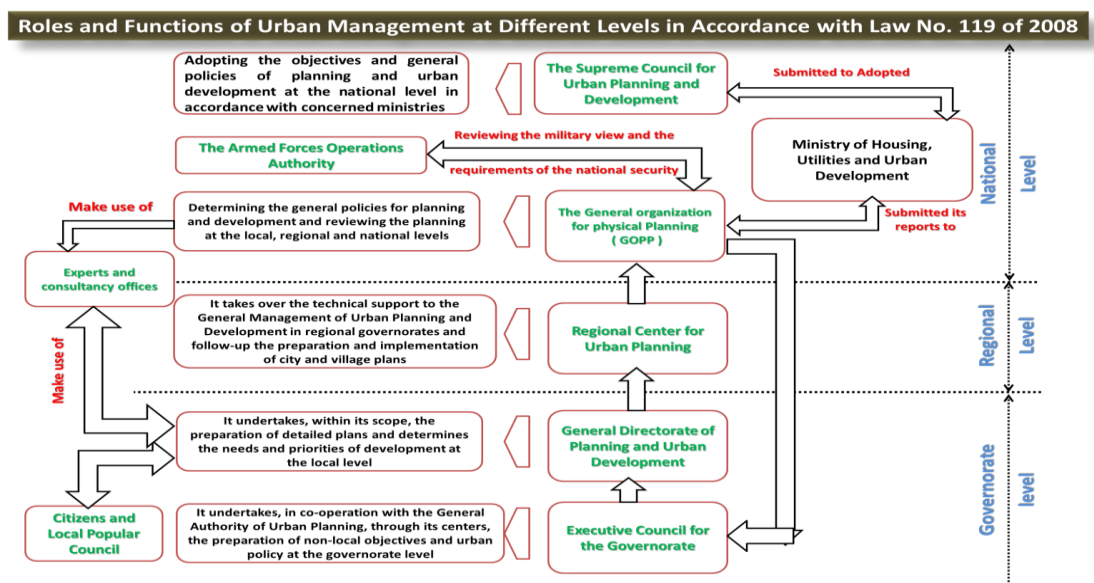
Roles and Functions of Urban Management at Different Levels in Accordance with Law No. 119 of 2008

Adopting the objectives and general policies of planning and urban development at the national level in accordance with concerned ministries

The Supreme Council for Urban Planning and Development

Submitted to Adopted

Ministry of Housing, Utilities and Urban Development

National Level

The Armed Forces Operations Authority

Reviewing the military view and the requirements of the national security

Make use of

Determining the general policies for planning and development and reviewing the planning at the local, regional and national levels

The General organization for physical Planning ( GOPP )

Submitted its reports to

Experts and consultancy offices

It takes over the technical support to the General Management of Urban Planning and Development in regional governorates and follow-up the preparation and implementation of city and village plans

Regional Center for Urban Planning

Regional Level

Make use of

It undertakes, within its scope, the preparation of detailed plans and determines the needs and priorities of development at the local level

General Directorate of Planning and Urban Development

Governorate level

Citizens and Local Popular Council

It undertakes, in co-operation with the General Authority of Urban Planning, through its centers, the preparation of non-local objectives and urban policy at the governorate level

Executive Council for the Governorate